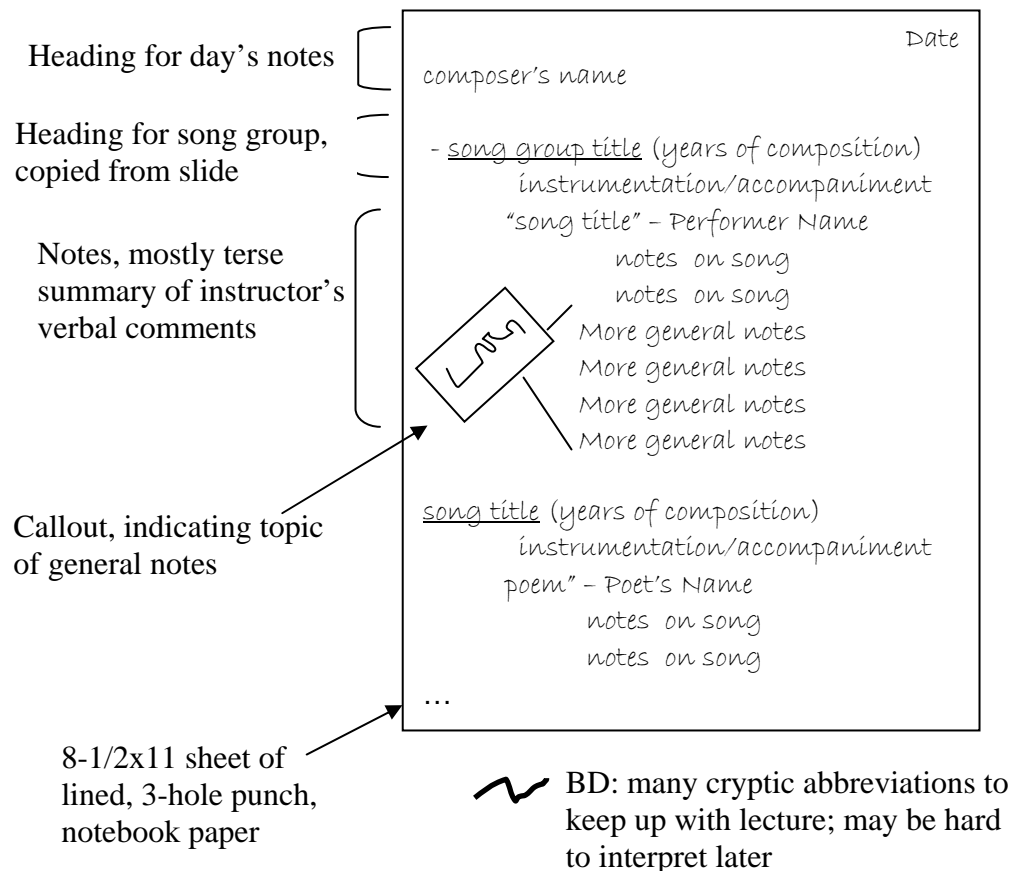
Heading for day's notes

Heading for song group, copied from slide

Notes, mostly terse summary of instructor's verbal comments

Callout, indicating topic of general notes

8-1/2x11 sheet of lined, 3-hole punch, notebook paper

Date

composer's name

- song group title (years of composition)
instrumentation/accompaniment
"song title" – Performer Name
notes on song
notes on song
More general notes
More general notes
More general notes
More general notes

song title (years of composition)
instrumentation/accompaniment
poem" – Poet's Name
notes on song
notes on song
…

BD: many cryptic abbreviations to keep up with lecture; may be hard to interpret later